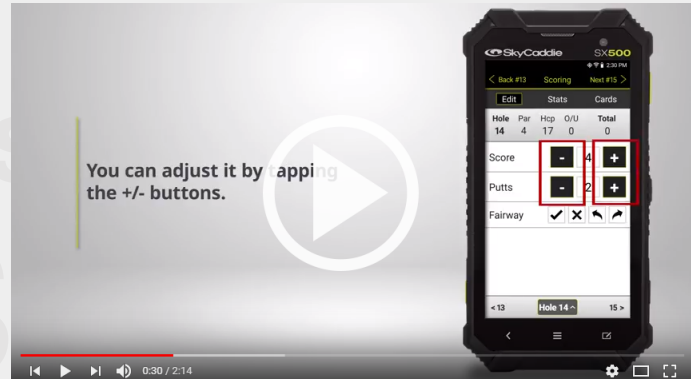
You can adjust it by tapping the +/- buttons.

SkyCaddie SX500

2:30 PM

< Back #13 Scoring Next #15 >

Edit Stats Cards

| Hole | Par | Hcp | O/U | Total |
|---|---|---|---|---|
| 14 | 4 | 17 | 0 | 0 |

Score - 4 +

Putts - 2 +

Fairway

< 13 Hole 14 ^ 15 >

0:30 / 2:14